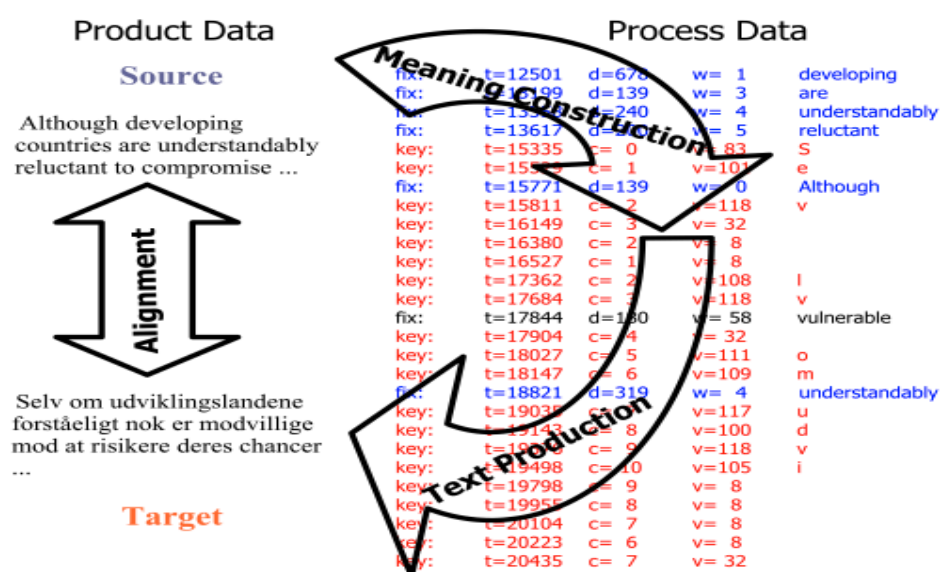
Product Data

Source

Although developing countries are understandably reluctant to compromise ...

Alignment

Selv om udviklingslandene forståeligt nok er modvillige mod at risikere deres chancer ...

Target

Process Data

Meaning Construction

Text Production

| | | | | |
|---|---|---|---|---|
| fix: | t=12501 | d=678 | w= 1 | developing |
| fix: | t=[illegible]199 | d=139 | w= 3 | are |
| fix: | t=13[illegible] | d=240 | w= 4 | understandably |
| fix: | t=13617 | d=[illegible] | w= 5 | reluctant |
| key: | t=15335 | c= 0 | v= 83 | S |
| key: | t=155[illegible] | c= 1 | v=101 | e |
| fix: | t=15771 | d=139 | w= 0 | Although |
| key: | t=15811 | c= 2 | v=118 | v |
| key: | t=16149 | c= 3 | v= 32 | |
| key: | t=16380 | c= 2 | v= 8 | |
| key: | t=16527 | c= 1 | v= 8 | |
| key: | t=17362 | c= 2 | v=108 | l |
| key: | t=17684 | c= 3 | v=118 | v |
| fix: | t=17844 | d=180 | w= 58 | vulnerable |
| key: | t=17904 | c= 4 | v= 32 | |
| key: | t=18027 | c= 5 | v=111 | o |
| key: | t=18147 | c= 6 | v=109 | m |
| fix: | t=18821 | d=319 | w= 4 | understandably |
| key: | t=1903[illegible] | c=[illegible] | v=117 | u |
| key: | t=1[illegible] | c= 8 | v=100 | d |
| key: | t=1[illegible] | c= 9 | v=118 | v |
| key: | t=19498 | c=10 | v=105 | i |
| key: | t=19798 | c= 9 | v= 8 | |
| key: | t=19955 | c= 8 | v= 8 | |
| key: | t=20104 | c= 7 | v= 8 | |
| key: | t=20223 | c= 6 | v= 8 | |
| key: | t=20435 | c= 7 | v= 32 | |